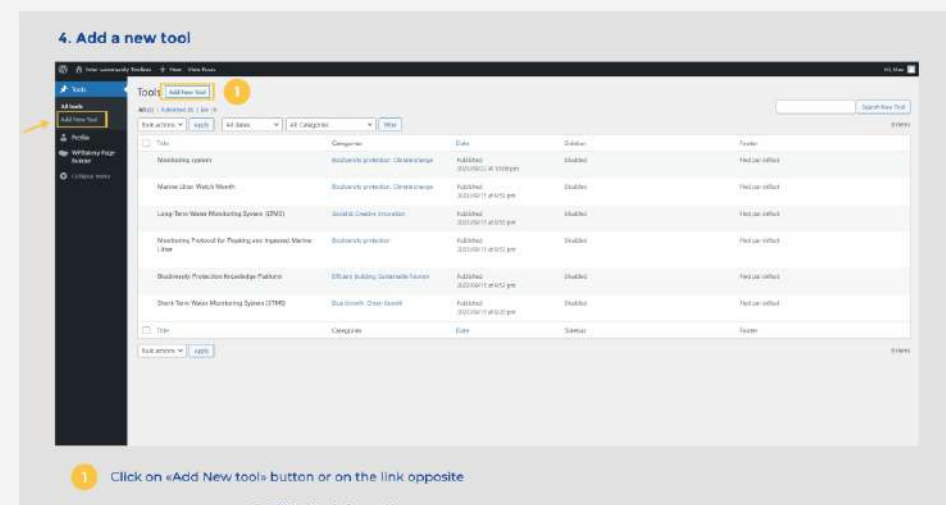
4. Add a new tool

Tools Add New Tool 1

All tools
Add New Tool
Profile
WPBakery Page Builder
Collapse menu

| Title | Categories | Date | Sidebar | Footer |
|---|---|---|---|---|
| Monitoring system | Biodiversity protection, Climate change | Published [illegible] | Disabled | Not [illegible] |
| Marine Litter Watch Month | Biodiversity protection, Climate change | Published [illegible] | Disabled | Not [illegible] |
| Long-Term Water Monitoring System (LTMS) | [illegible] | Published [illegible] | Disabled | Not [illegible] |
| Monitoring Protocol for Floating and Ingested Marine Litter | Biodiversity protection | Published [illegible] | Disabled | Not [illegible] |
| Biodiversity Protection Knowledge Platform | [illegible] | Published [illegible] | Disabled | Not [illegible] |
| Short-Term Water Monitoring System (STMS) | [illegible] | Published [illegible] | Disabled | Not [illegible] |
| Title | Categories | Date | Sidebar | Footer |

Search New Tool

1 Click on «Add New tool» button or on the link opposite